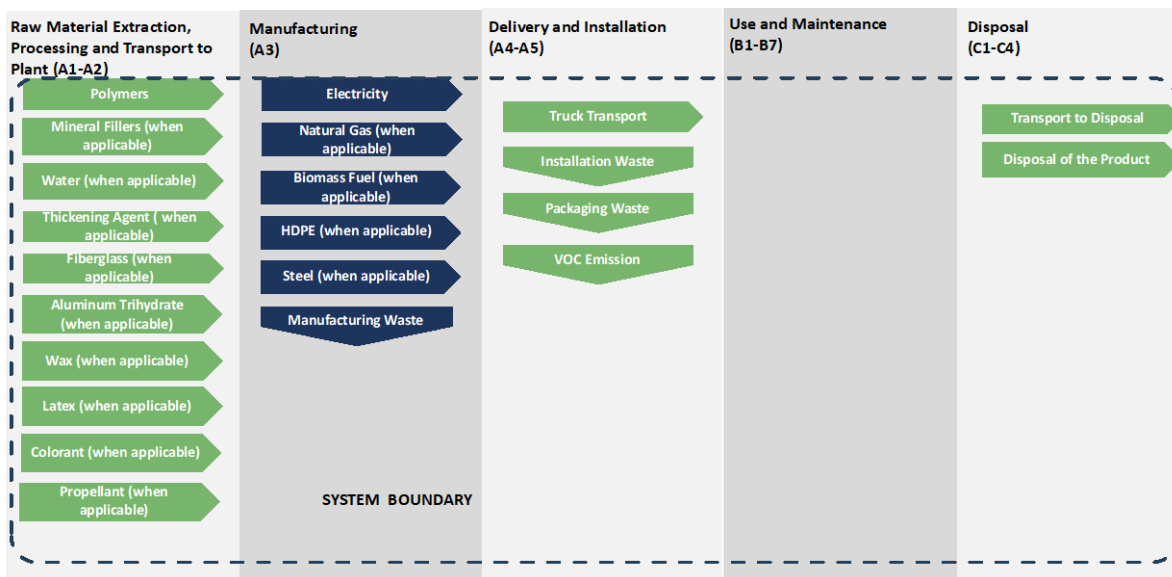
Raw Material Extraction, Processing and Transport to Plant (A1-A2)

Polymers

Mineral Fillers (when applicable)

Water (when applicable)

Thickening Agent ( when applicable)

Fiberglass (when applicable)

Aluminum Trihydrate (when applicable)

Wax (when applicable)

Latex (when applicable)

Colorant (when applicable)

Propellant (when applicable)

Manufacturing (A3)

Electricity

Natural Gas (when applicable)

Biomass Fuel (when applicable)

HDPE (when applicable)

Steel (when applicable)

Manufacturing Waste

SYSTEM BOUNDARY

Delivery and Installation (A4-A5)

Truck Transport

Installation Waste

Packaging Waste

VOC Emission

Use and Maintenance (B1-B7)

Disposal (C1-C4)

Transport to Disposal

Disposal of the Product